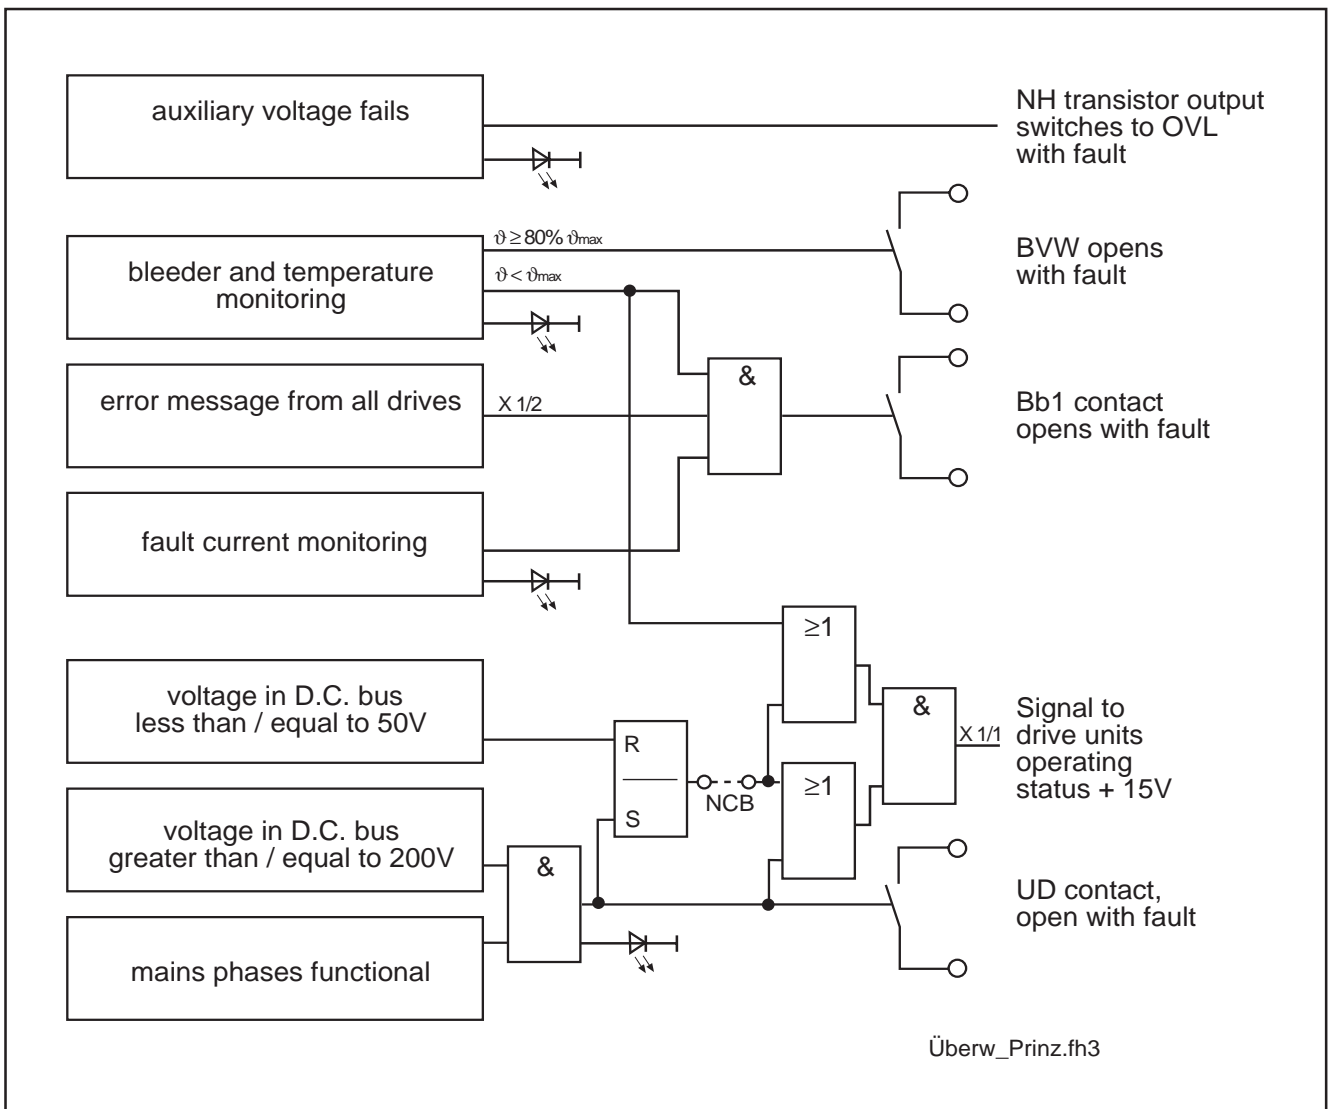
auxiliary voltage fails

NH transistor output switches to OVL with fault

$\vartheta \geq 80\% \vartheta_{max}$

bleeder and temperature monitoring

$\vartheta < \vartheta_{max}$

BVW opens with fault

&

error message from all drives

X 1/2

Bb1 contact opens with fault

fault current monitoring

≥1

voltage in D.C. bus less than / equal to 50V

R

S

NCB

&

X 1/1

Signal to drive units operating status + 15V

≥1

voltage in D.C. bus greater than / equal to 200V

&

UD contact, open with fault

mains phases functional

Überw_Prinz.fh3